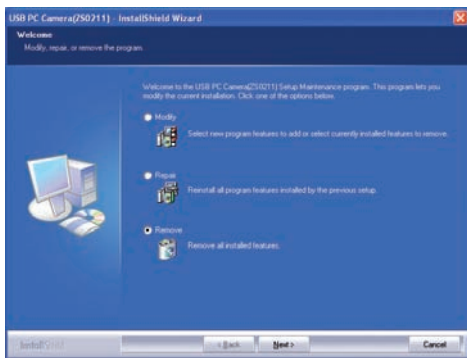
USB PC Camera(ZS0211) - InstallShield Wizard

Welcome
Modify, repair, or remove the program.

Welcome to the USB PC Camera(ZS0211) Setup Maintenance program. This program lets you modify the current installation. Click one of the options below.

Modify
Select new program features to add or select currently installed features to remove.

Repair
Reinstall all program features installed by the previous setup.

Remove
Remove all installed features.

InstallShield

< Back

Next >

Cancel